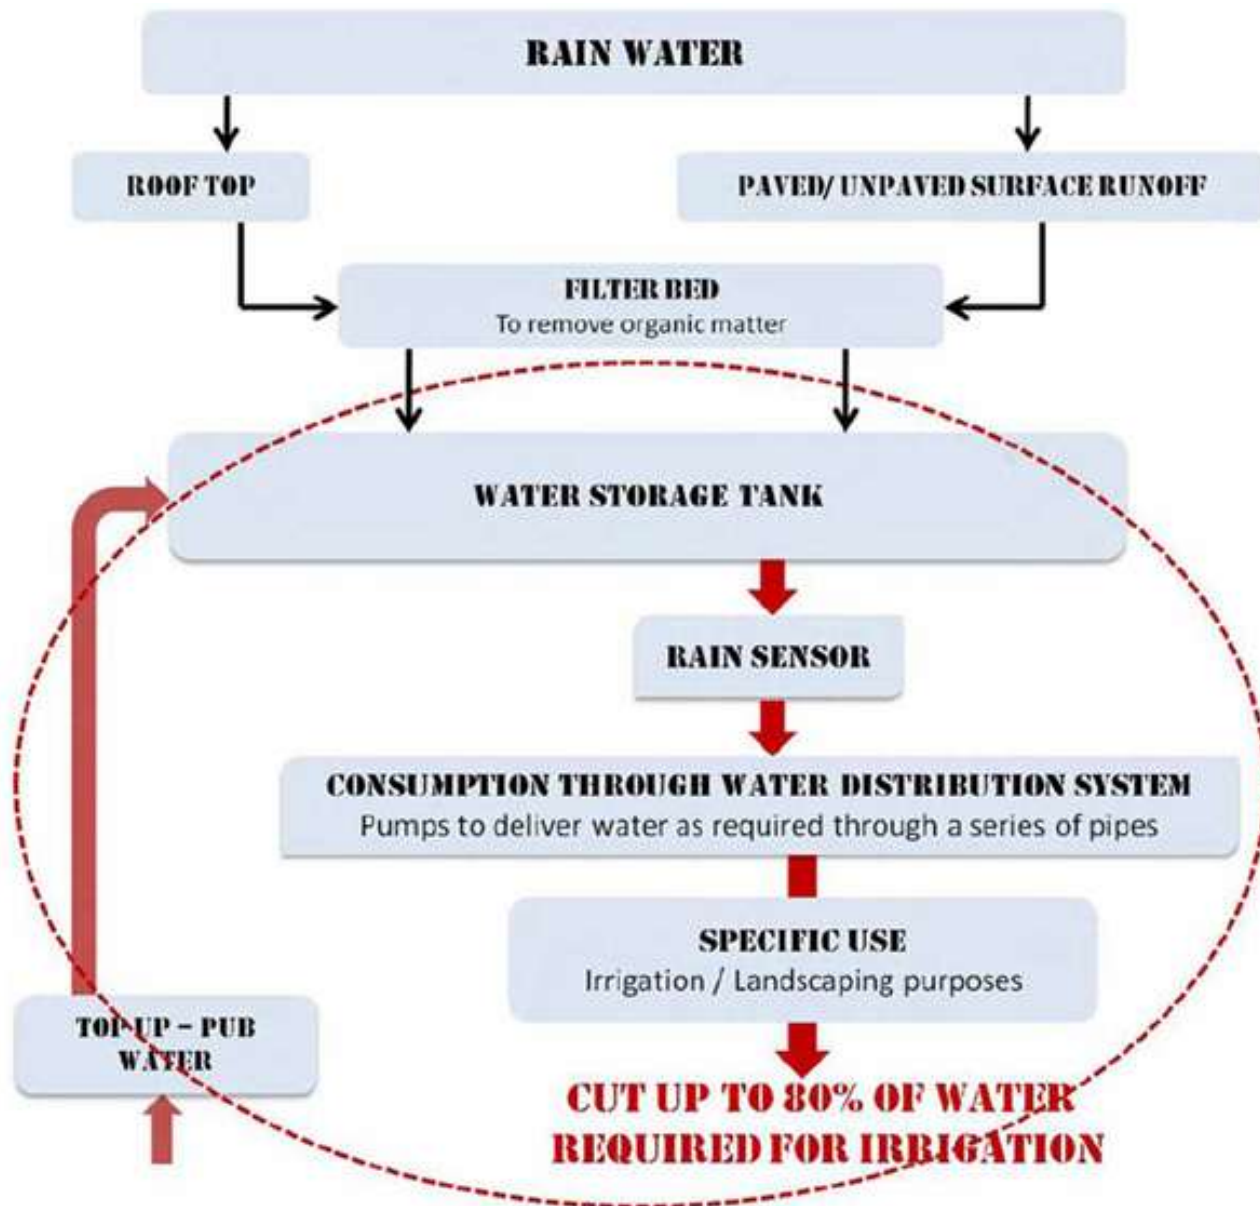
RAIN WATER

ROOF TOP

PAVED/ UNPAVED SURFACE RUNOFF

FILTER BED
To remove organic matter

WATER STORAGE TANK

RAIN SENSOR

CONSUMPTION THROUGH WATER DISTRIBUTION SYSTEM
Pumps to deliver water as required through a series of pipes

SPECIFIC USE
Irrigation / Landscaping purposes

TOP-UP – PUB WATER

CUT UP TO 80% OF WATER REQUIRED FOR IRRIGATION